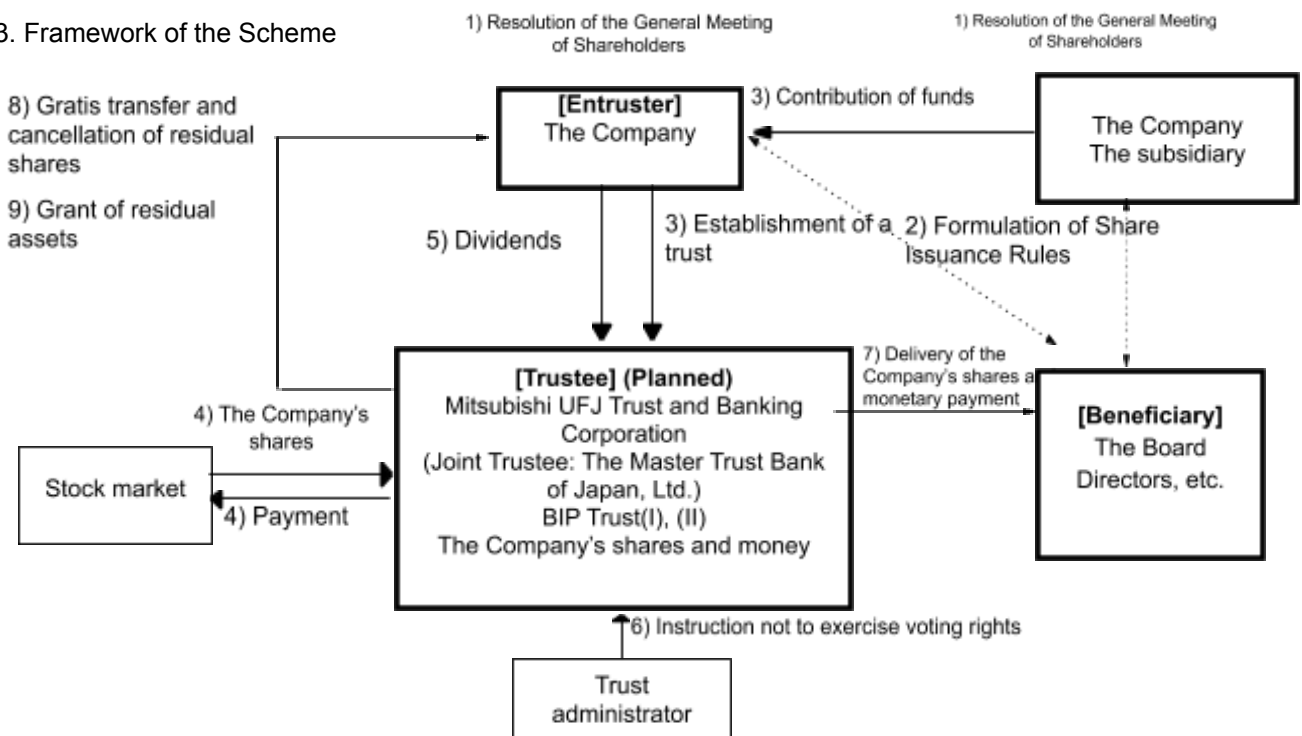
3. Framework of the Scheme

1) Resolution of the General Meeting of Shareholders

1) Resolution of the General Meeting of Shareholders

8) Gratis transfer and cancellation of residual shares

9) Grant of residual assets

[Entruster]
The Company

3) Contribution of funds

The Company
The subsidiary

5) Dividends

3) Establishment of a trust

2) Formulation of Share Issuance Rules

7) Delivery of the Company's shares a monetary payment

[Trustee] (Planned)
Mitsubishi UFJ Trust and Banking Corporation
(Joint Trustee: The Master Trust Bank of Japan, Ltd.)
BIP Trust(I), (II)
The Company's shares and money

[Beneficiary]
The Board Directors, etc.

4) The Company's shares

Stock market

4) Payment

6) Instruction not to exercise voting rights

Trust administrator